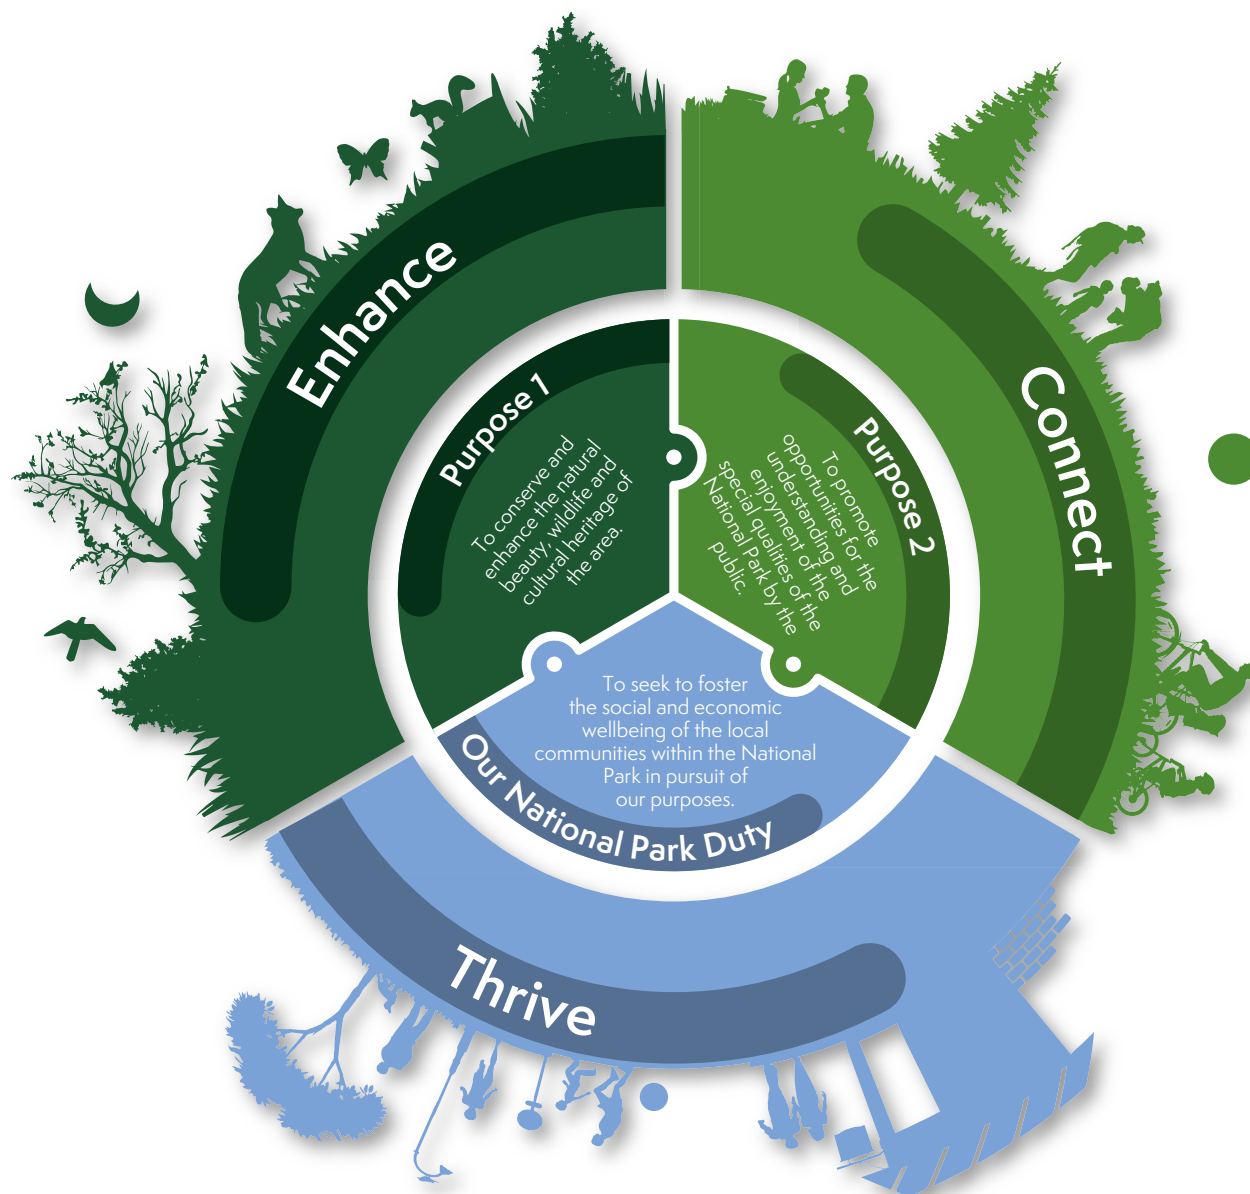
Enhance

Purpose 1

To conserve and enhance the natural beauty, wildlife and cultural heritage of the area.

Connect

Purpose 2

To promote opportunities for the understanding and enjoyment of the special qualities of the National Park by the public.

To seek to foster the social and economic wellbeing of the local communities within the National Park in pursuit of our purposes.

Our National Park Duty

Thrive